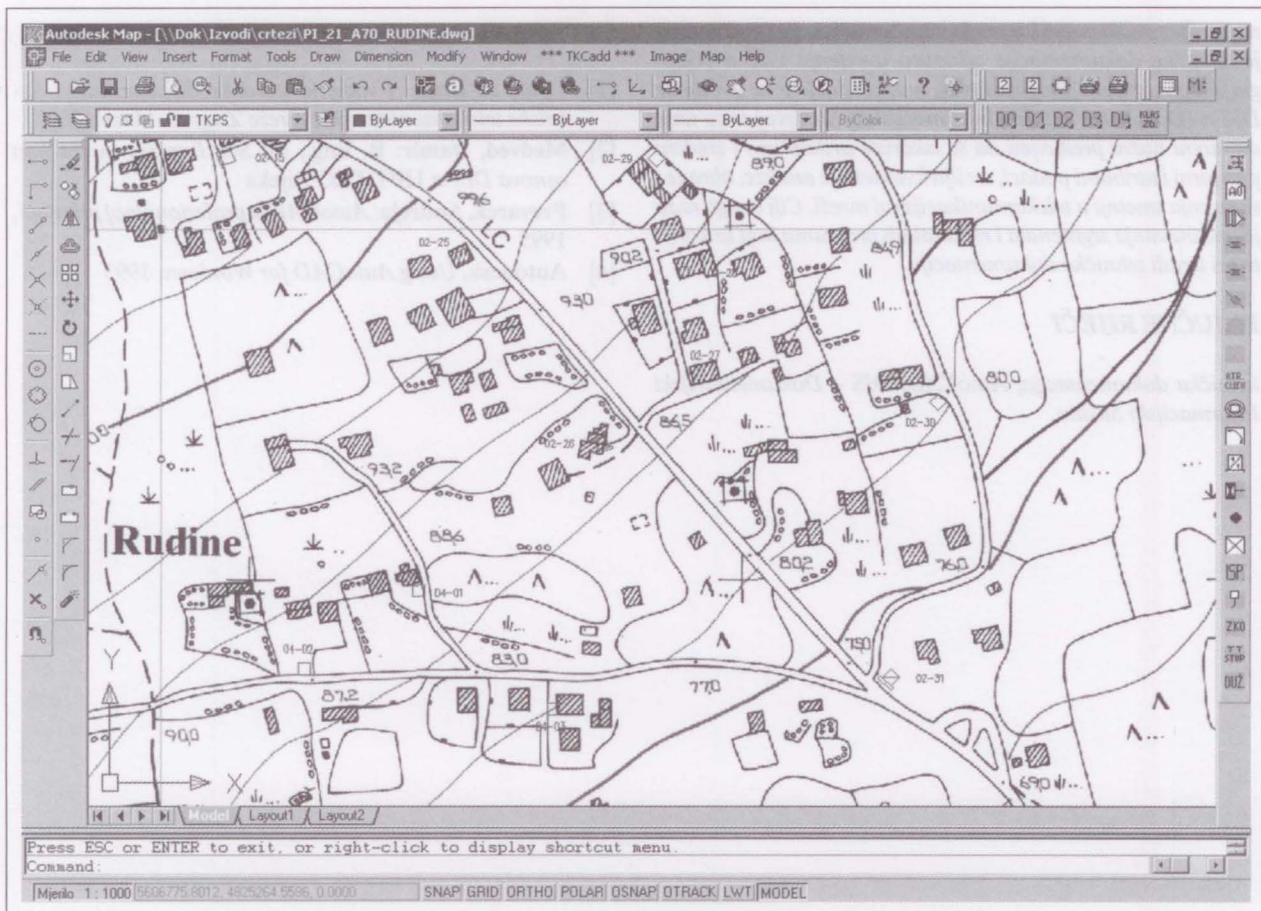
Autodesk Map - [\\Dok\Izvodi\crtezi\PI_21_A70_RUDINE.dwg]
File Edit View Insert Format Tools Draw Dimension Modify Window *** TKCadd *** Image Map Help
TKPS
ByLayer
ByLayer
ByLayer
ByColor
D0 D1 D2 D3 D4
02-15
02-29
89.0
97.6
02-25
90.2
84.9
93.0
02-27
80.0
86.5
02-30
02-28
93.2
Rudine
88.6
80.2
76.0
04-01
01-02
83.0
75.0
87.2
77.0
02-31
04-03
90.0
69.0
Y
X
Model
Layout1
Layout2
ATR
ISP
ZKO
DUŽ
Press ESC or ENTER to exit, or right-click to display shortcut menu.
Command:
Mjerilo 1 : 1000 5606775.8012, 4825264.5596, 0.0000
SNAP GRID ORTHO POLAR OSNAP OTRACK LWT MODEL